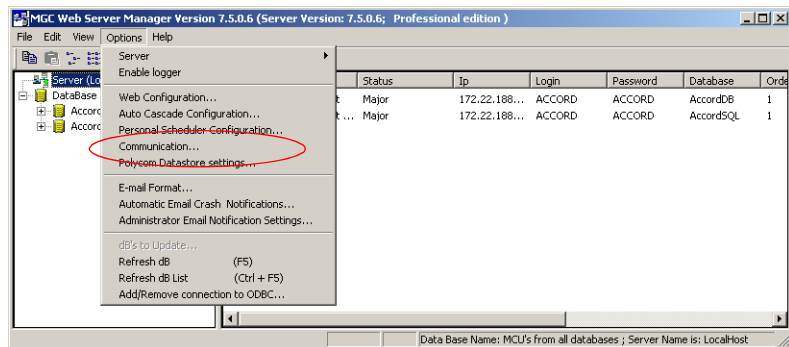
MGC Web Server Manager Version 7.5.0.6 (Server Version: 7.5.0.6; Professional edition )

File Edit View Options Help

Server (Lo
DataBase
Accord
Accord

Server
Enable logger

Web Configuration...
Auto Cascade Configuration...
Personal Scheduler Configuration...
Communication...
Polycom Datastore settings...

E-mail Format...
Automatic Email Crash Notifications...
Administrator Email Notification Settings...

dB's to Update...
Refresh dB (F5)
Refresh dB List (Ctrl + F5)
Add/Remove connection to ODBC...

| | Status | Ip | Login | Password | Database | Orde |
|---|---|---|---|---|---|---|
| t | Major | 172.22.188... | ACCORD | ACCORD | AccordDB | 1 |
| t ... | Major | 172.22.188... | ACCORD | ACCORD | AccordSQL | 1 |

Data Base Name: MCU's from all databases ; Server Name is: LocalHost